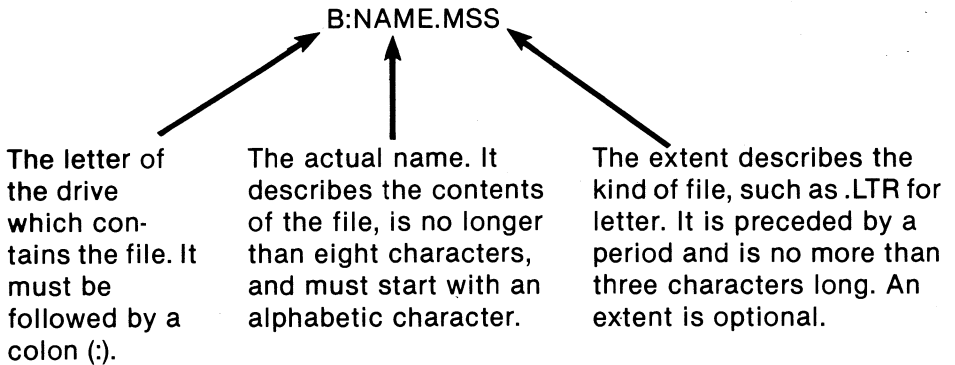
B:NAME.MSS

The letter of the drive which contains the file. It must be followed by a colon (:).

The actual name. It describes the contents of the file, is no longer than eight characters, and must start with an alphabetic character.

The extent describes the kind of file, such as .LTR for letter. It is preceded by a period and is no more than three characters long. An extent is optional.